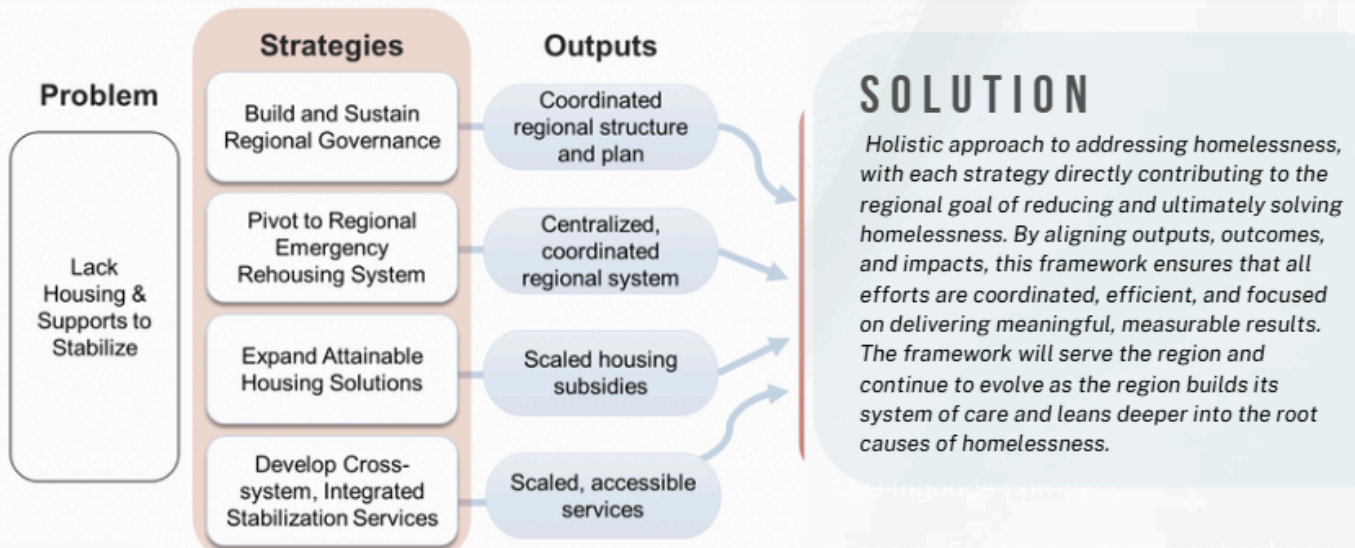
Problem

Lack Housing & Supports to Stabilize

Strategies

Build and Sustain Regional Governance

Pivot to Regional Emergency Rehousing System

Expand Attainable Housing Solutions

Develop Cross-system, Integrated Stabilization Services

Outputs

Coordinated regional structure and plan

Centralized, coordinated regional system

Scaled housing subsidies

Scaled, accessible services

SOLUTION

Holistic approach to addressing homelessness, with each strategy directly contributing to the regional goal of reducing and ultimately solving homelessness. By aligning outputs, outcomes, and impacts, this framework ensures that all efforts are coordinated, efficient, and focused on delivering meaningful, measurable results. The framework will serve the region and continue to evolve as the region builds its system of care and leans deeper into the root causes of homelessness.